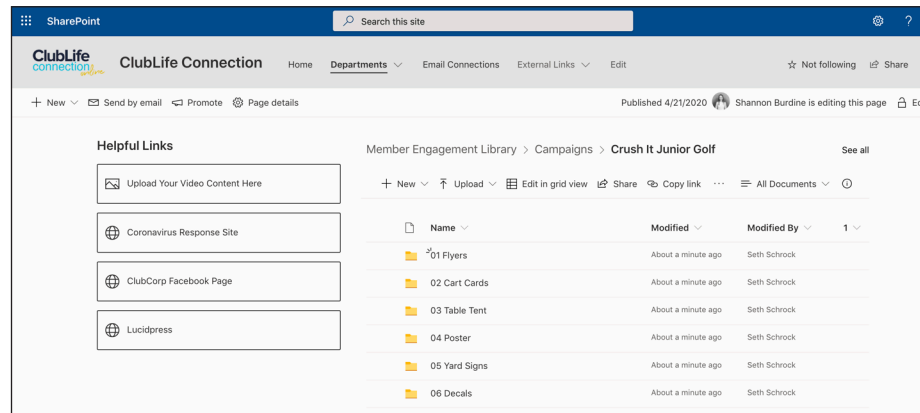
SharePoint

Search this site

?

ClubLife connection

ClubLife Connection

Home Departments Email Connections External Links Edit

Not following Share

New Send by email Promote Page details

Published 4/21/2020 Shannon Burdine is editing this page E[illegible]

Helpful Links

Upload Your Video Content Here

Coronavirus Response Site

ClubCorp Facebook Page

Lucidpress

Member Engagement Library > Campaigns > Crush It Junior Golf

See all

New Upload Edit in grid view Share Copy link ··· All Documents

| Name | Modified | Modified By | 1 |
|---|---|---|---|
| 01 Flyers | About a minute ago | Seth Schrock | |
| 02 Cart Cards | About a minute ago | Seth Schrock | |
| 03 Table Tent | About a minute ago | Seth Schrock | |
| 04 Poster | About a minute ago | Seth Schrock | |
| 05 Yard Signs | About a minute ago | Seth Schrock | |
| 06 Decals | About a minute ago | Seth Schrock | |